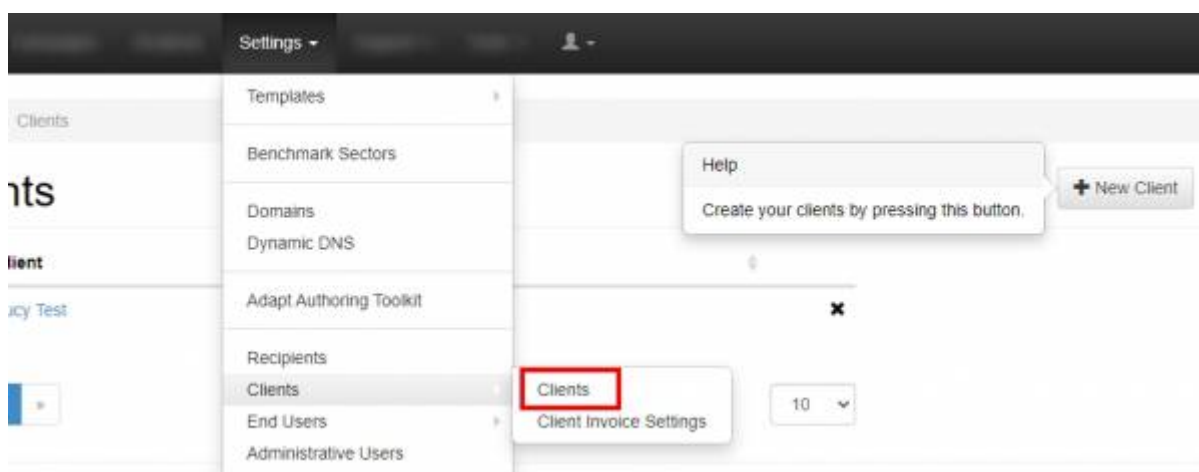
Settings ▾

Templates

Clients

Benchmark Sectors

Domains
Dynamic DNS

Adapt Authoring Toolkit

Recipients
Clients
End Users
Administrative Users

Clients
Client Invoice Settings

nts

lient

ıcy Test

»

Help

Create your clients by pressing this button.

+ New Client

10